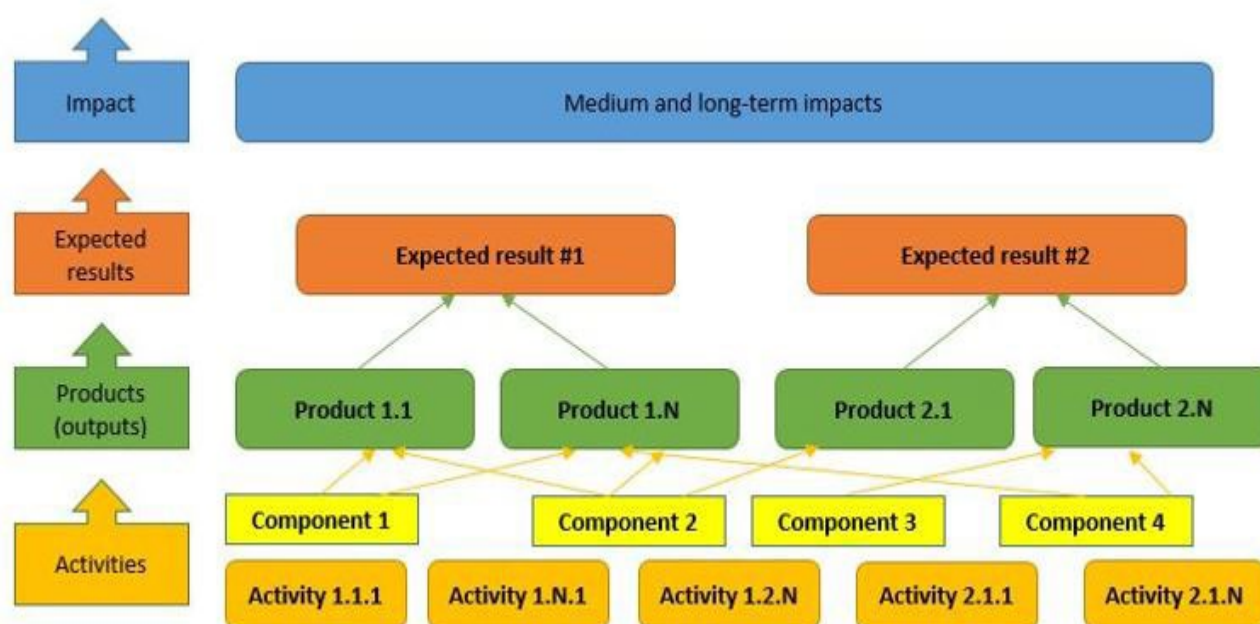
Impact

Medium and long-term impacts

Expected results

Expected result #1

Expected result #2

Products (outputs)

Product 1.1

Product 1.N

Product 2.1

Product 2.N

Component 1

Component 2

Component 3

Component 4

Activities

Activity 1.1.1

Activity 1.N.1

Activity 1.2.N

Activity 2.1.1

Activity 2.1.N